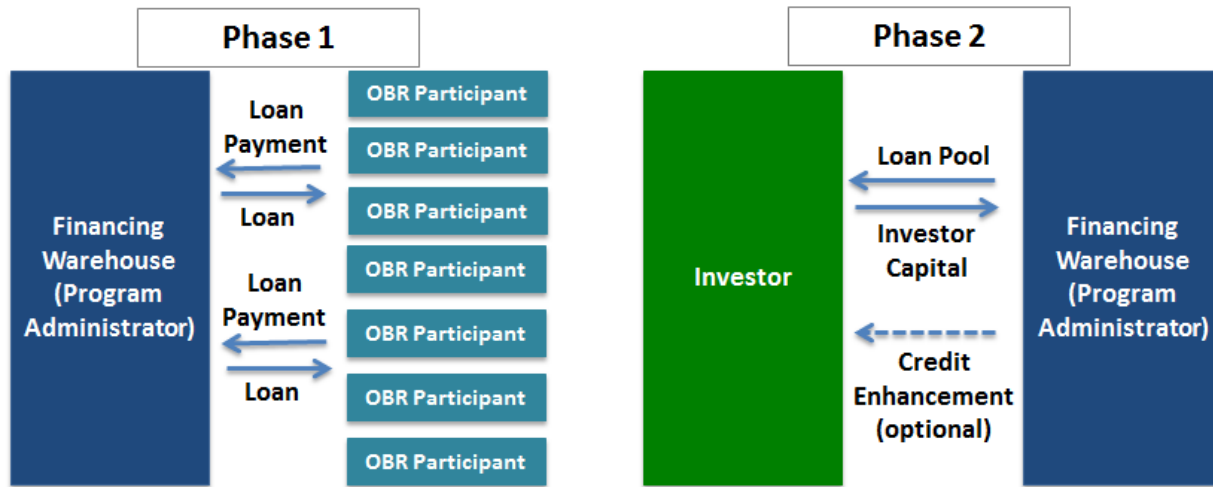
Phase 1

Financing Warehouse (Program Administrator)

Loan Payment

Loan

Loan Payment

Loan

OBR Participant

OBR Participant

OBR Participant

OBR Participant

OBR Participant

OBR Participant

OBR Participant

Phase 2

Investor

Loan Pool

Investor Capital

Credit Enhancement (optional)

Financing Warehouse (Program Administrator)